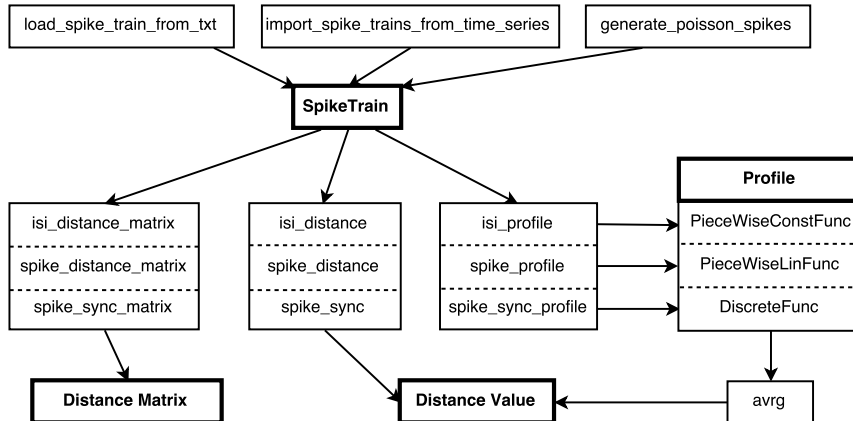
load_spike_train_from_txt

import_spike_trains_from_time_series

generate_poisson_spikes

SpikeTrain

isi_distance_matrix
spike_distance_matrix
spike_sync_matrix

isi_distance
spike_distance
spike_sync

isi_profile
spike_profile
spike_sync_profile

Profile
PieceWiseConstFunc
PieceWiseLinFunc
DiscreteFunc

Distance Matrix

Distance Value

avrg